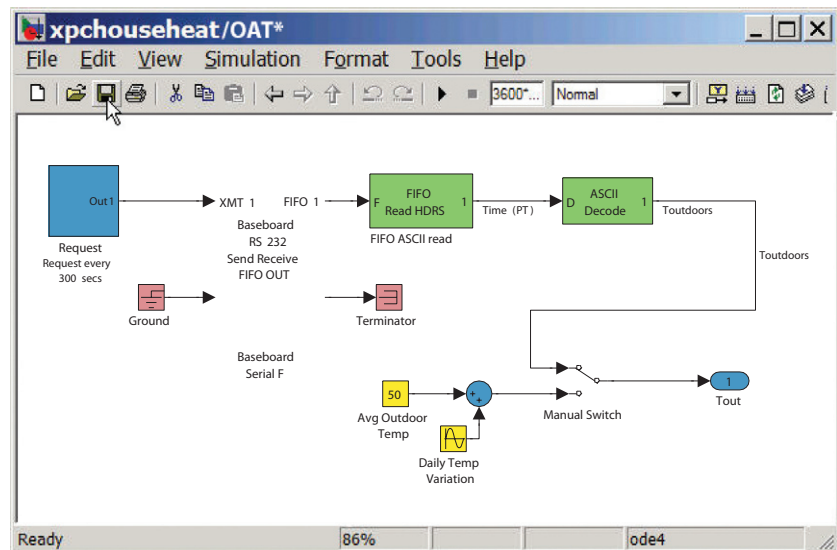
xpchouseheat/OAT*

File Edit View Simulation Format Tools Help

3600*... Normal

Out1

Request
Request every 300 secs

XMT 1

FIFO 1

Baseboard RS 232 Send Receive FIFO OUT

F FIFO Read HDRS 1

FIFO ASCII read

Time (PT)

D ASCII Decode 1

Toutdoors

Toutdoors

Ground

Terminator

Baseboard Serial F

50

Avg Outdoor Temp

+ +

Daily Temp Variation

Manual Switch

1

Tout

Ready

86%

ode4